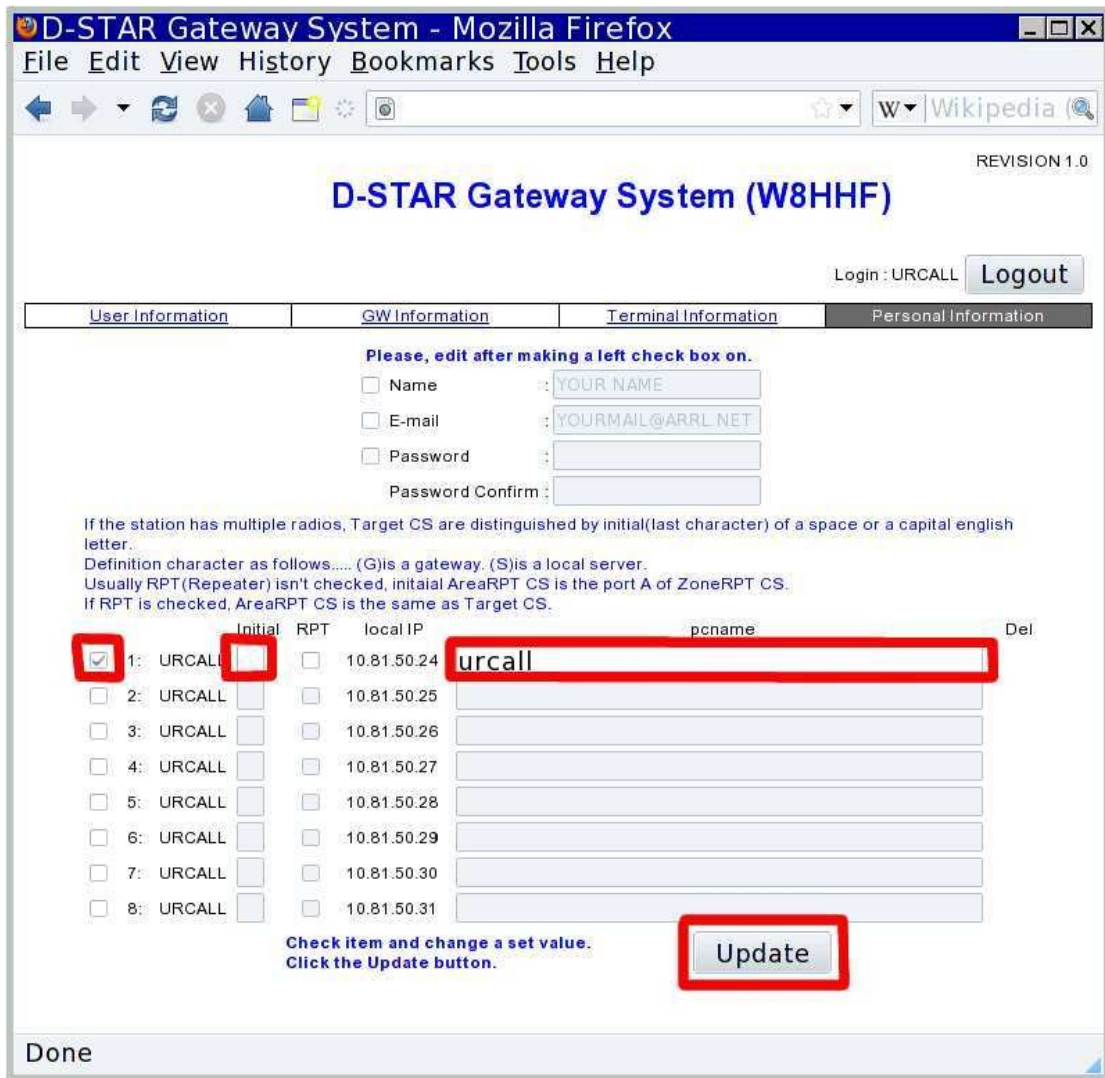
D-STAR Gateway System - Mozilla Firefox

File Edit View History Bookmarks Tools Help

Wikipedia

REVISION 1.0

D-STAR Gateway System (W8HHF)

Login : URCALL Logout

| User Information | GW Information | Terminal Information | Personal Information |
|---|---|---|---|

Please, edit after making a left check box on.

Name : YOUR NAME

E-mail : YOURMAIL@ARRL.NET

Password :

Password Confirm :

If the station has multiple radios, Target CS are distinguished by initial(last character) of a space or a capital english letter.
Definition character as follows..... (G)is a gateway. (S)is a local server.
Usually RPT(Repeater) isn't checked, initaial AreaRPT CS is the port A of ZoneRPT CS.
If RPT is checked, AreaRPT CS is the same as Target CS.

| | | Initial | RPT | local IP | pcname | Del |
|---|---|---|---|---|---|---|
| 1: | URCALL | | | 10.81.50.24 | urcall | |
| 2: | URCALL | | | 10.81.50.25 | | |
| 3: | URCALL | | | 10.81.50.26 | | |
| 4: | URCALL | | | 10.81.50.27 | | |
| 5: | URCALL | | | 10.81.50.28 | | |
| 6: | URCALL | | | 10.81.50.29 | | |
| 7: | URCALL | | | 10.81.50.30 | | |
| 8: | URCALL | | | 10.81.50.31 | | |

Check item and change a set value.
Click the Update button.

Update

Done